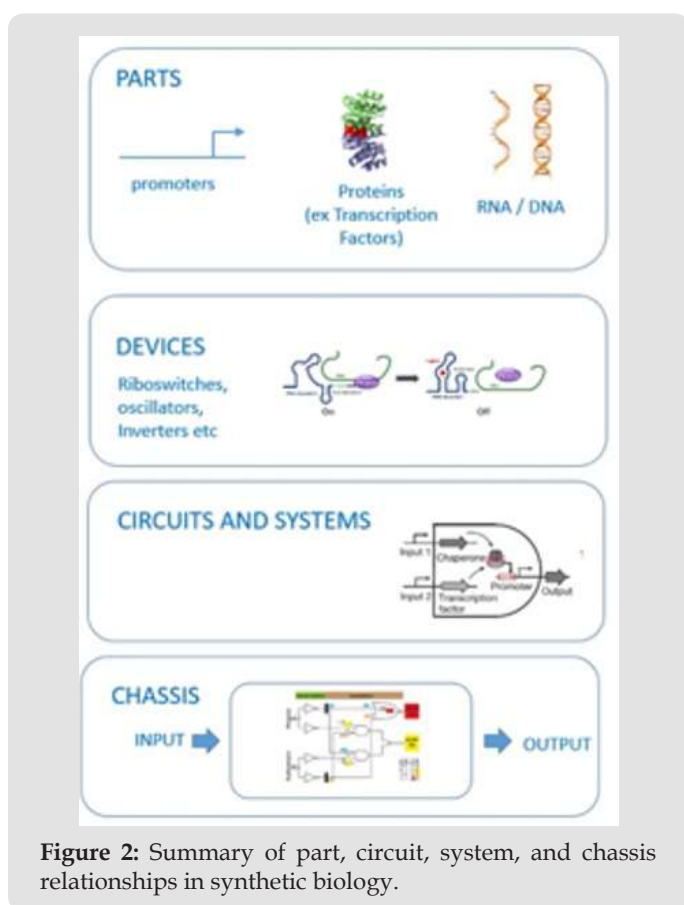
PARTS

promoters

Proteins (ex Transcription Factors)

RNA / DNA

DEVICES

Riboswitches, oscillators, Inverters etc

On

Off

CIRCUITS AND SYSTEMS

Input 1

Chaperone

Input 2

Transcription factor

Promoter

Output

CHASSIS

INPUT

OUTPUT

**Figure 2:** Summary of part, circuit, system, and chassis relationships in synthetic biology.